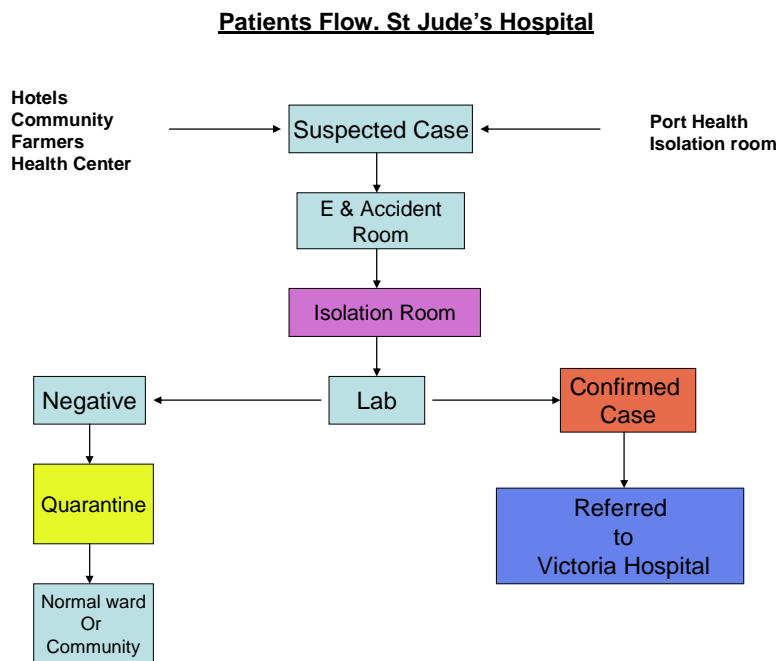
Patients Flow. St Jude's Hospital

Hotels
Community
Farmers
Health Center

Suspected Case

Port Health
Isolation room

E & Accident Room

Isolation Room

Negative

Lab

Confirmed Case

Quarantine

Referred to Victoria Hospital

Normal ward Or Community